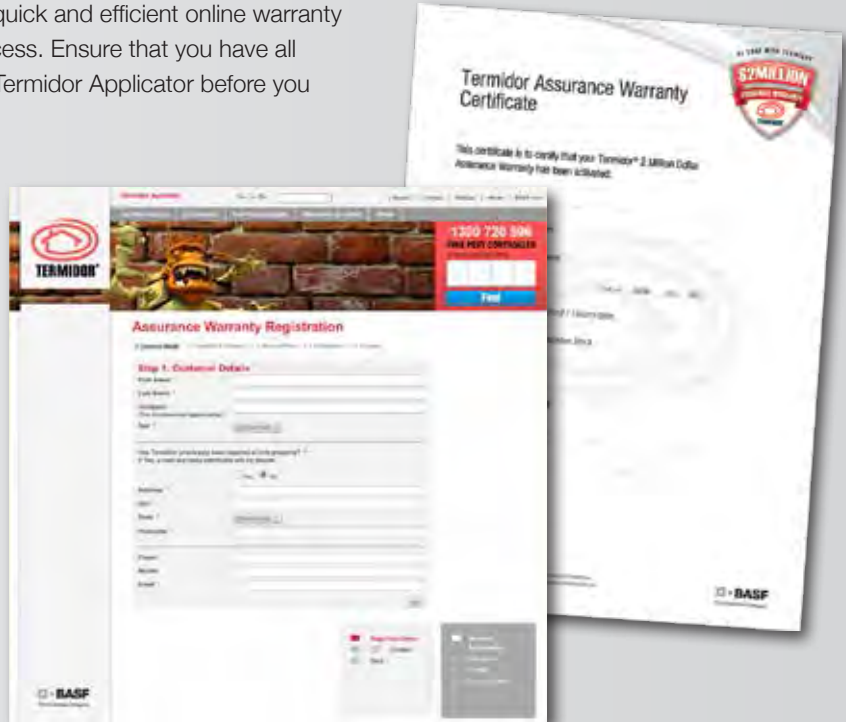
quick and efficient online warranty
cess. Ensure that you have all
Termidor Applicator before you

Termidor Assurance Warranty Certificate

$2MILLION

This certificate is to certify that your Termidor® 2 Million Dollar Assurance Warranty has been activated.

BASF

TERMIDOR

1300 720 596
FIND PEST CONTROLLER

Find

Assurance Warranty Registration

Step 1. Customer Details

BASF